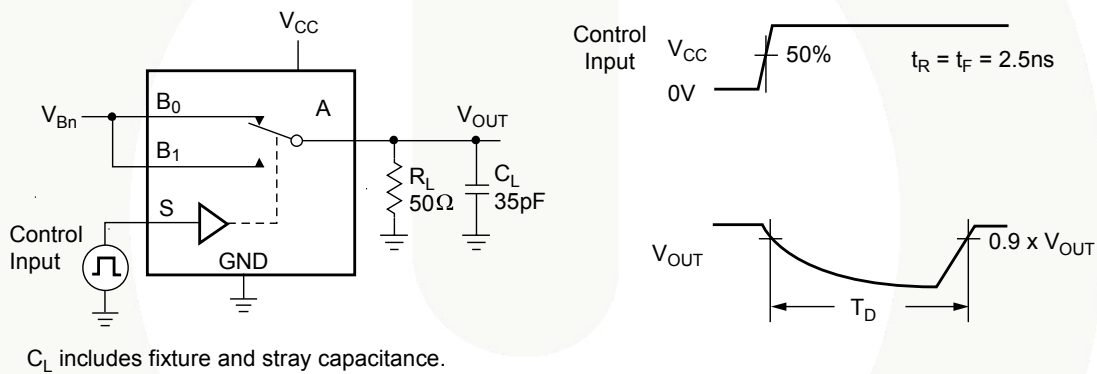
$V_{CC}$

$V_{Bn}$

$B_0$

A

$V_{OUT}$

$B_1$

$R_L$
$50\Omega$

$C_L$
35pF

S

Control Input

GND

Control Input

$V_{CC}$

50%

$t_R = t_F = 2.5ns$

0V

$V_{OUT}$

0.9 x $V_{OUT}$

$T_D$

$C_L$ includes fixture and stray capacitance.